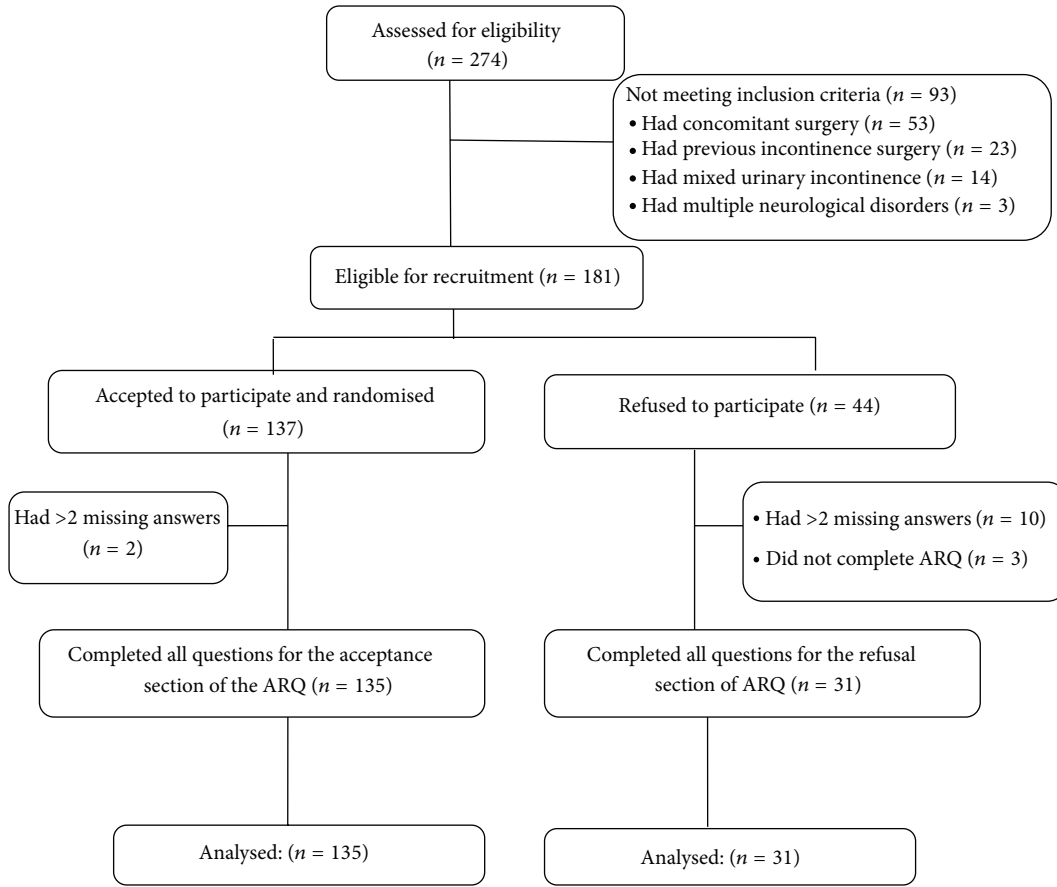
Assessed for eligibility
($n = 274$)

Not meeting inclusion criteria ($n = 93$)
• Had concomitant surgery ($n = 53$)
• Had previous incontinence surgery ($n = 23$)
• Had mixed urinary incontinence ($n = 14$)
• Had multiple neurological disorders ($n = 3$)

Eligible for recruitment ($n = 181$)

Accepted to participate and randomised
($n = 137$)

Refused to participate ($n = 44$)

Had >2 missing answers
($n = 2$)

• Had >2 missing answers ($n = 10$)
• Did not complete ARQ ($n = 3$)

Completed all questions for the acceptance section of the ARQ ($n = 135$)

Completed all questions for the refusal section of ARQ ($n = 31$)

Analysed: ($n = 135$)

Analysed: ($n = 31$)